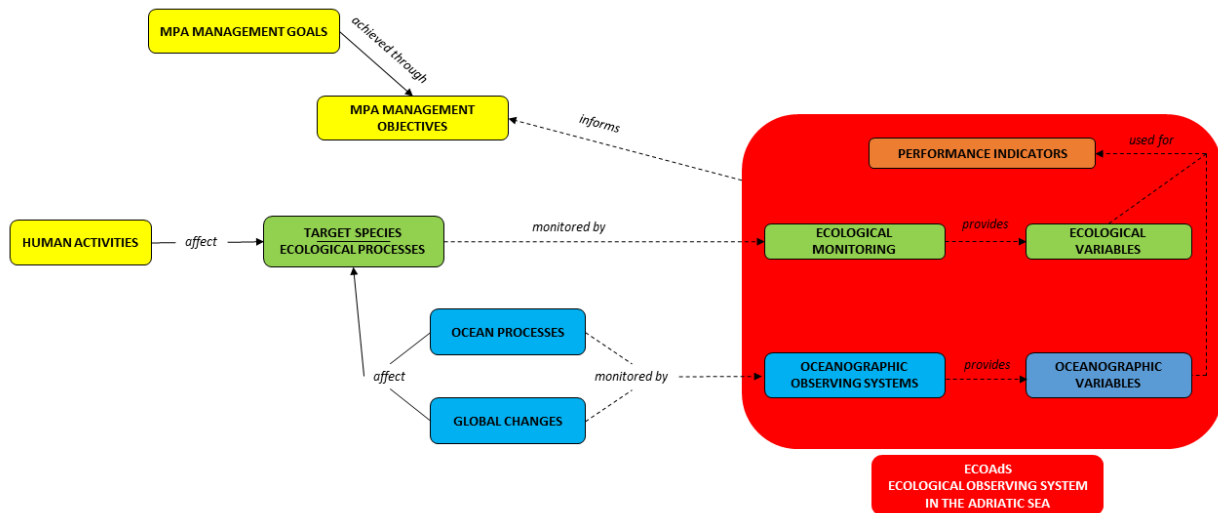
MPA MANAGEMENT GOALS

achieved through

MPA MANAGEMENT OBJECTIVES

informs

PERFORMANCE INDICATORS

used for

HUMAN ACTIVITIES

affect

TARGET SPECIES ECOLOGICAL PROCESSES

monitored by

ECOLOGICAL MONITORING

provides

ECOLOGICAL VARIABLES

OCEAN PROCESSES

affect

monitored by

OCEANOGRAPHIC OBSERVING SYSTEMS

provides

OCEANOGRAPHIC VARIABLES

GLOBAL CHANGES

ECOAdS
ECOLOGICAL OBSERVING SYSTEM
IN THE ADRIATIC SEA